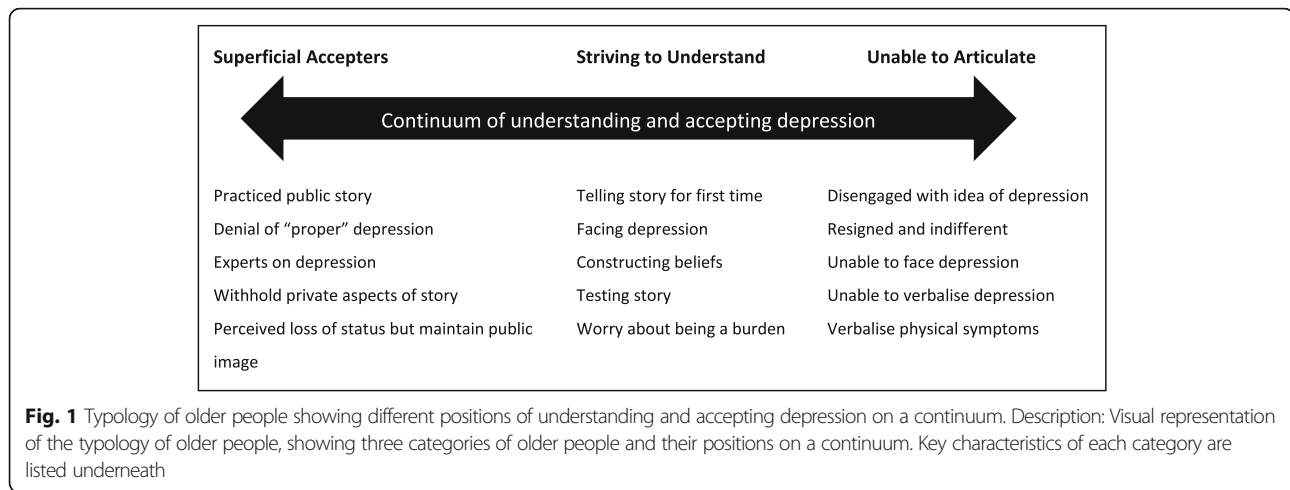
**Superficial Accepters**

Practiced public story
Denial of "proper" depression
Experts on depression
Withhold private aspects of story
Perceived loss of status but maintain public image

**Striving to Understand**

Telling story for first time
Facing depression
Constructing beliefs
Testing story
Worry about being a burden

**Unable to Articulate**

Disengaged with idea of depression
Resigned and indifferent
Unable to face depression
Unable to verbalise depression
Verbalise physical symptoms

Continuum of understanding and accepting depression

**Fig. 1** Typology of older people showing different positions of understanding and accepting depression on a continuum. Description: Visual representation of the typology of older people, showing three categories of older people and their positions on a continuum. Key characteristics of each category are listed underneath